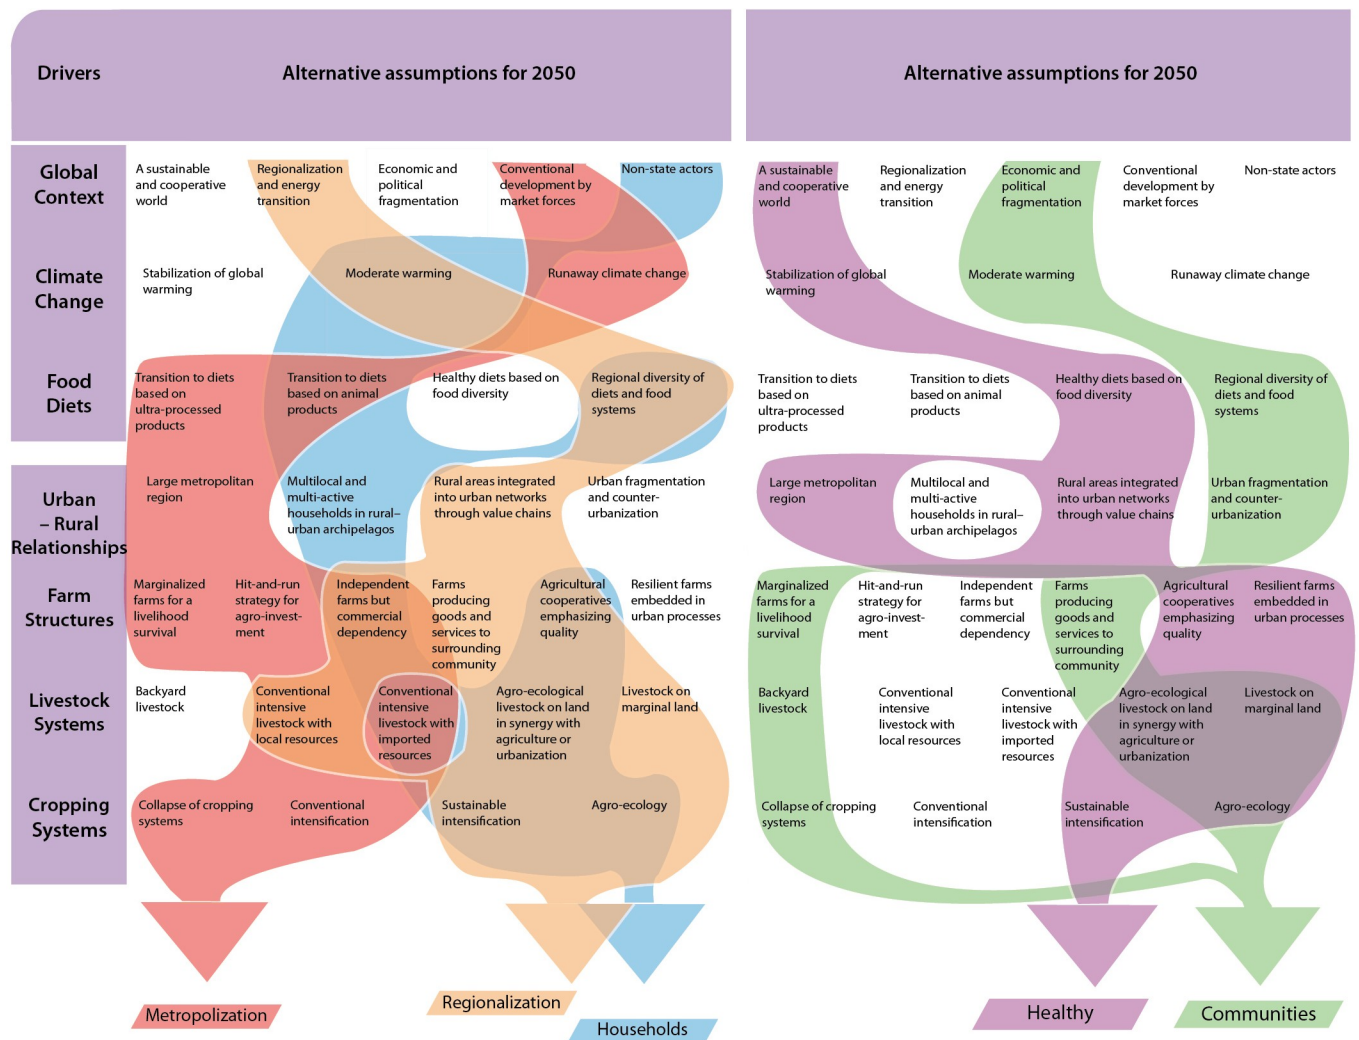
Drivers

Alternative assumptions for 2050

Alternative assumptions for 2050

Global Context

A sustainable and cooperative world

Regionalization and energy transition

Economic and political fragmentation

Conventional development by market forces

Non-state actors

A sustainable and cooperative world

Regionalization and energy transition

Economic and political fragmentation

Conventional development by market forces

Non-state actors

Climate Change

Stabilization of global warming

Moderate warming

Runaway climate change

Stabilization of global warming

Moderate warming

Runaway climate change

Food Diets

Transition to diets based on ultra-processed products

Transition to diets based on animal products

Healthy diets based on food diversity

Regional diversity of diets and food systems

Transition to diets based on ultra-processed products

Transition to diets based on animal products

Healthy diets based on food diversity

Regional diversity of diets and food systems

Urban – Rural Relationships

Large metropolitan region

Multilocal and multi-active households in rural–urban archipelagos

Rural areas integrated into urban networks through value chains

Urban fragmentation and counter-urbanization

Large metropolitan region

Multilocal and multi-active households in rural–urban archipelagos

Rural areas integrated into urban networks through value chains

Urban fragmentation and counter-urbanization

Farm Structures

Marginalized farms for a livelihood survival

Hit-and-run strategy for agro-investment

Independent farms but commercial dependency

Farms producing goods and services to surrounding community

Agricultural cooperatives emphasizing quality

Resilient farms embedded in urban processes

Marginalized farms for a livelihood survival

Hit-and-run strategy for agro-investment

Independent farms but commercial dependency

Farms producing goods and services to surrounding community

Agricultural cooperatives emphasizing quality

Resilient farms embedded in urban processes

Livestock Systems

Backyard livestock

Conventional intensive livestock with local resources

Conventional intensive livestock with imported resources

Agro-ecological livestock on land in synergy with agriculture or urbanization

Livestock on marginal land

Backyard livestock

Conventional intensive livestock with local resources

Conventional intensive livestock with imported resources

Agro-ecological livestock on land in synergy with agriculture or urbanization

Livestock on marginal land

Cropping Systems

Collapse of cropping systems

Conventional intensification

Sustainable intensification

Agro-ecology

Collapse of cropping systems

Conventional intensification

Sustainable intensification

Agro-ecology

Metropolization

Regionalization

Households

Healthy

Communities